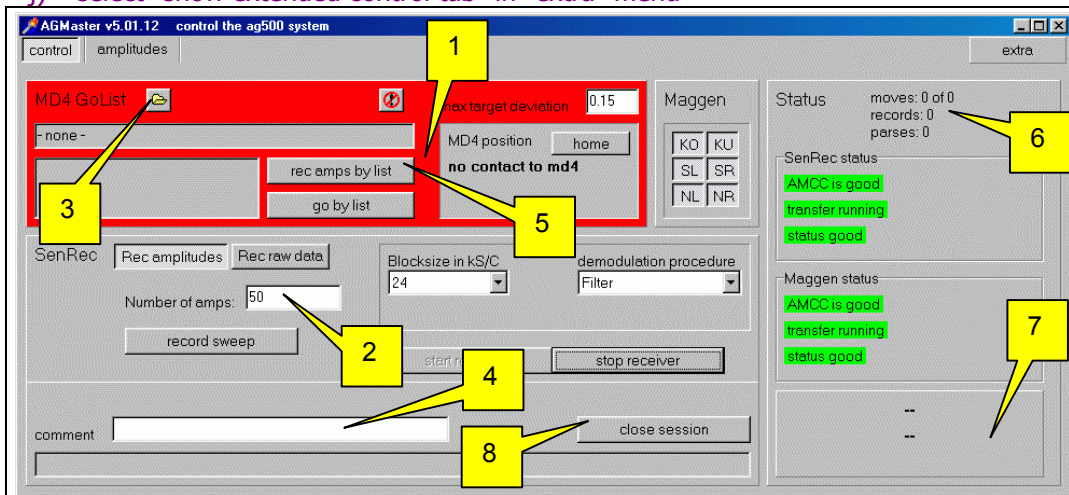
j) select "show extended control tab" in "extra" menu

AGMaster v5.01.12 control the ag500 system

control amplitudes

extra

MD4 GoList

- none -

rec amps by list

go by list

max target deviation 0.15

MD4 position home

no contact to md4

Maggen

KO KU
SL SR
NL NR

Status

moves: 0 of 0
records: 0
parses: 0

SenRec status

AMCC is good
transfer running
status good

Maggen status

AMCC is good
transfer running
status good

--
--

SenRec Rec amplitudes Rec raw data

Number of amps: 50

record sweep

Blocksize in kS/C
24

demodulation procedure
Filter

start r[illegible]

stop receiver

comment

close session

1
2
3
4
5
6
7
8